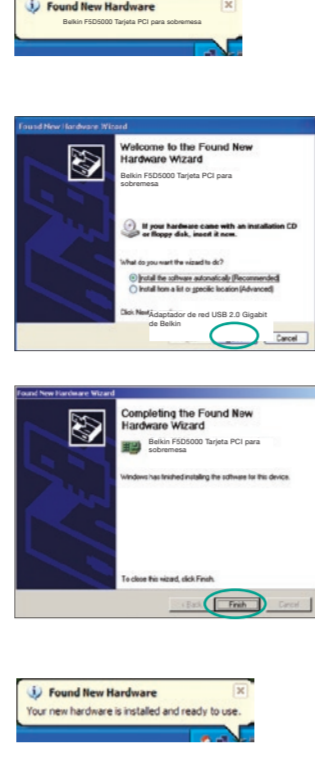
Found New Hardware
Belkin F5D5000 Tarjeta PCI para sobremesa

Found New Hardware Wizard

Welcome to the Found New Hardware Wizard

Belkin F5D5000 Tarjeta PCI para sobremesa

If your hardware came with an installation CD or floppy disk, insert it now.

What do you want the wizard to do?

Install the software automatically (Recommended)

Install from a list or specific location (Advanced)

Click Next Adaptador de red USB 2.0 Gigabit de Belkin

Cancel

Found New Hardware Wizard

Completing the Found New Hardware Wizard

Belkin F5D5000 Tarjeta PCI para sobremesa

Windows has finished installing the software for this device.

To close this wizard, click Finish.

< Back Finish Cancel

Found New Hardware
Your new hardware is installed and ready to use.